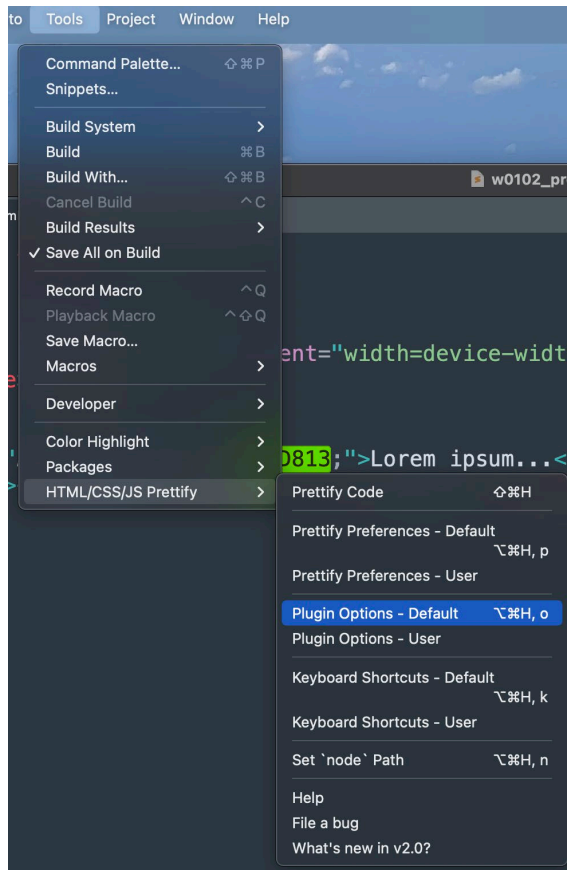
to Tools Project Window Help

Command Palette... ⇧⌘P
Snippets...
Build System >
Build ⌘B
Build With... ⇧⌘B
Cancel Build ^C
Build Results >
✓ Save All on Build
Record Macro ^Q
Playback Macro ^⇧Q
Save Macro...
Macros >
Developer >
Color Highlight >
Packages >
HTML/CSS/JS Prettify >

w0102_pr

ent="width=device-widt
0813;">Lorem ipsum...<

Prettify Code ⇧⌘H
Prettify Preferences - Default ⌥⌘H, p
Prettify Preferences - User
Plugin Options - Default ⌥⌘H, o
Plugin Options - User
Keyboard Shortcuts - Default ⌥⌘H, k
Keyboard Shortcuts - User
Set `node` Path ⌥⌘H, n
Help
File a bug
What's new in v2.0?